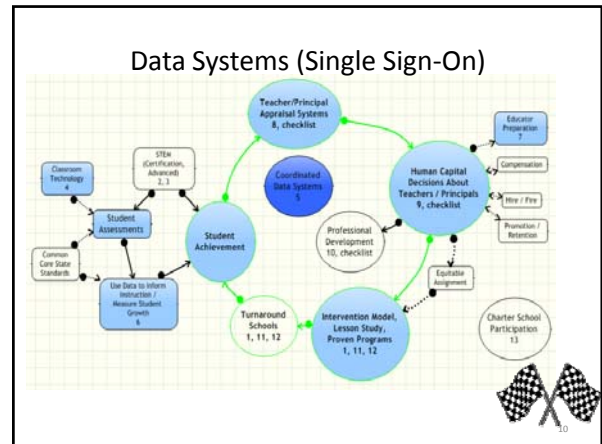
Data Systems (Single Sign-On)

Teacher/Principal Appraisal Systems 8, checklist

Classroom Technology 4

STEM (Certification, Advanced) 2, 3

Coordinated Data Systems 5

Educator Preparation 7

Compensation

Human Capital Decisions About Teachers / Principals 9, checklist

Hire / Fire

Promotion / Retention

Student Assessments

Student Achievement

Professional Development 10, checklist

Common Core State Standards

Use Data to Inform Instruction / Measure Student Growth 6

Equitable Assignment

Turnaround Schools 1, 11, 12

Intervention Model, Lesson Study, Proven Programs 1, 11, 12

Charter School Participation 13

10